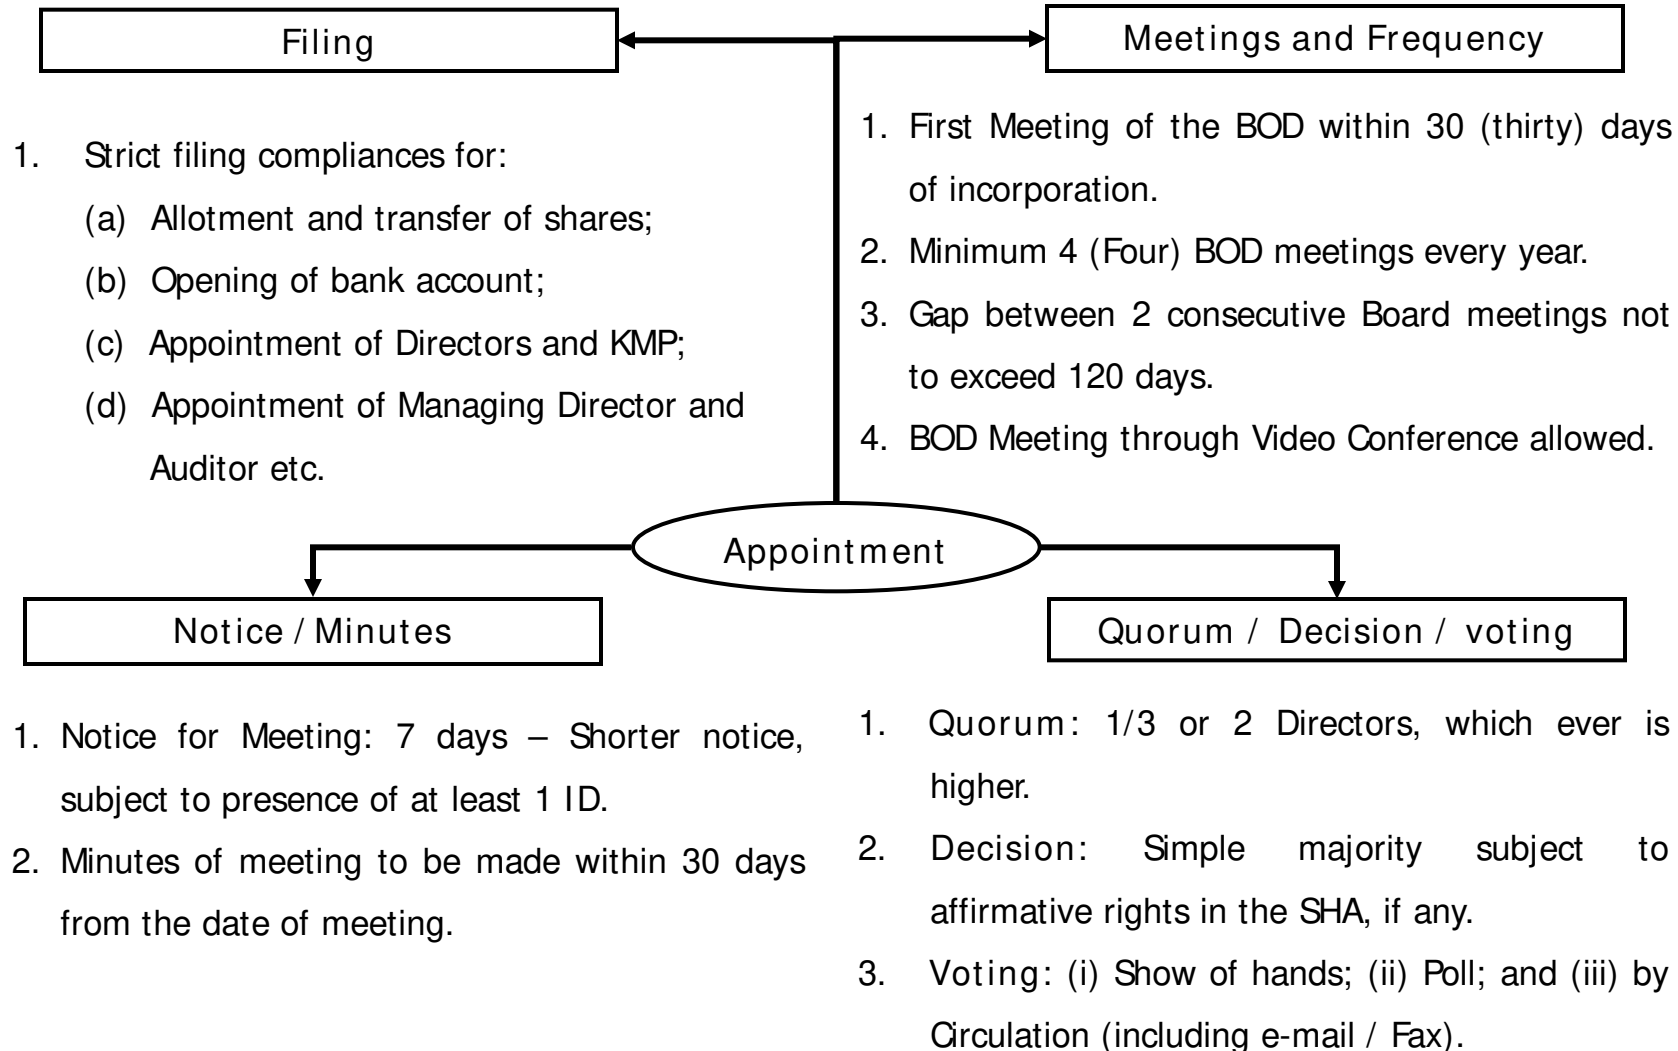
Filing

1. Strict filing compliances for:
(a) Allotment and transfer of shares;
(b) Opening of bank account;
(c) Appointment of Directors and KMP;
(d) Appointment of Managing Director and Auditor etc.

Meetings and Frequency

1. First Meeting of the BOD within 30 (thirty) days of incorporation.
2. Minimum 4 (Four) BOD meetings every year.
3. Gap between 2 consecutive Board meetings not to exceed 120 days.
4. BOD Meeting through Video Conference allowed.

Appointment

Notice / Minutes

1. Notice for Meeting: 7 days – Shorter notice, subject to presence of at least 1 ID.
2. Minutes of meeting to be made within 30 days from the date of meeting.

Quorum / Decision / voting

1. Quorum: 1/3 or 2 Directors, which ever is higher.
2. Decision: Simple majority subject to affirmative rights in the SHA, if any.
3. Voting: (i) Show of hands; (ii) Poll; and (iii) by Circulation (including e-mail / Fax).